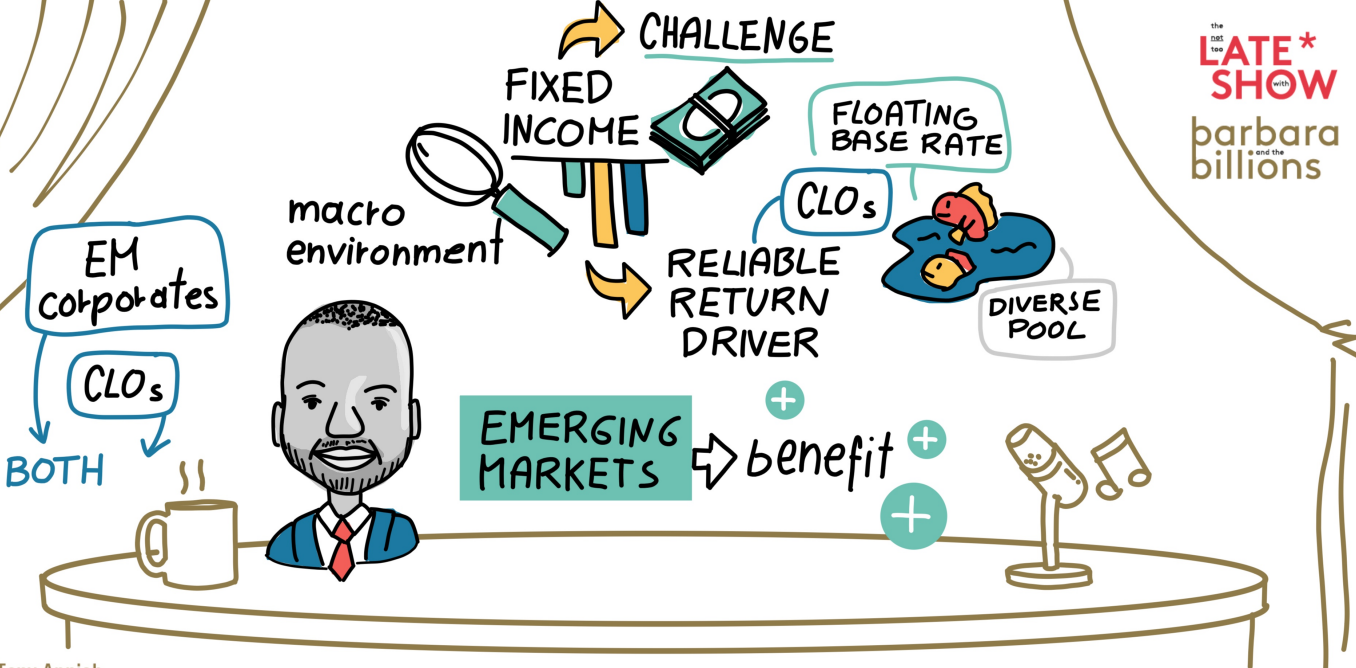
CHALLENGE

FIXED INCOME

macro environment

RELIABLE RETURN DRIVER

FLOATING BASE RATE

CLOs

DIVERSE POOL

the not too LATE* SHOW with barbara and the billions

EM corporates

CLOs

BOTH

EMERGING MARKETS

benefit

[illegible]